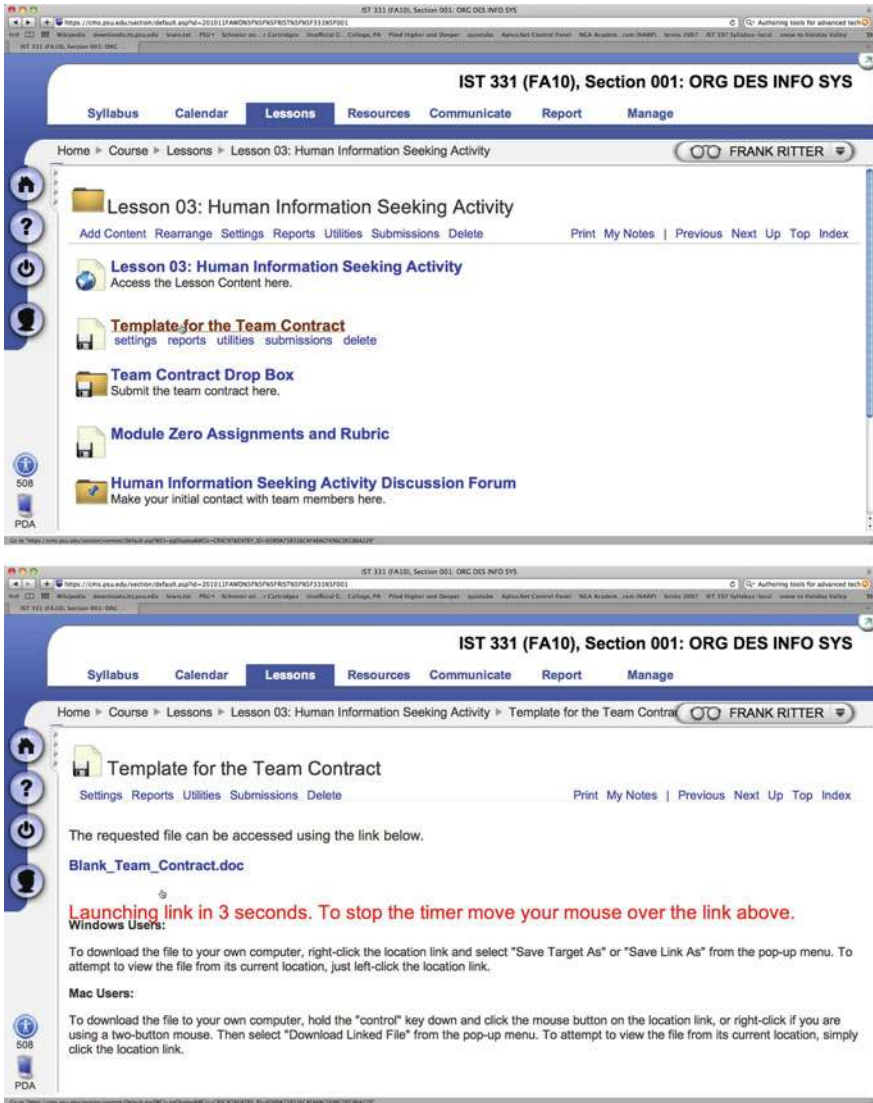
IST 331 (FA10), Section 001: ORG DES INFO SYS

https://cms.psu.edu/section/default.asp?id=201011FAWDNSFNSFNSFNSFNSF331NSF001

Q- Authoring tools for advanced tech

IST 331 (FA10), Section 001: ORG DES INFO SYS

Syllabus Calendar Lessons Resources Communicate Report Manage

Home ▸ Course ▸ Lessons ▸ Lesson 03: Human Information Seeking Activity

FRANK RITTER

Lesson 03: Human Information Seeking Activity

Add Content Rearrange Settings Reports Utilities Submissions Delete

Print My Notes | Previous Next Up Top Index

Lesson 03: Human Information Seeking Activity
Access the Lesson Content here.

Template for the Team Contract
settings reports utilities submissions delete

Team Contract Drop Box
Submit the team contract here.

Module Zero Assignments and Rubric

Human Information Seeking Activity Discussion Forum
Make your initial contact with team members here.

508

PDA

IST 331 (FA10), Section 001: ORG DES INFO SYS

https://cms.psu.edu/section/default.asp?id=201011FAWDNSFNSFNSFNSFNSF331NSF001

Q- Authoring tools for advanced tech

IST 331 (FA10), Section 001: ORG DES INFO SYS

Syllabus Calendar Lessons Resources Communicate Report Manage

Home ▸ Course ▸ Lessons ▸ Lesson 03: Human Information Seeking Activity ▸ Template for the Team Contra

FRANK RITTER

Template for the Team Contract

Settings Reports Utilities Submissions Delete

Print My Notes | Previous Next Up Top Index

The requested file can be accessed using the link below.

Blank_Team_Contract.doc

Launching link in 3 seconds. To stop the timer move your mouse over the link above.

Windows Users:

To download the file to your own computer, right-click the location link and select "Save Target As" or "Save Link As" from the pop-up menu. To attempt to view the file from its current location, just left-click the location link.

Mac Users:

To download the file to your own computer, hold the "control" key down and click the mouse button on the location link, or right-click if you are using a two-button mouse. Then select "Download Linked File" from the pop-up menu. To attempt to view the file from its current location, simply click the location link.

508

PDA